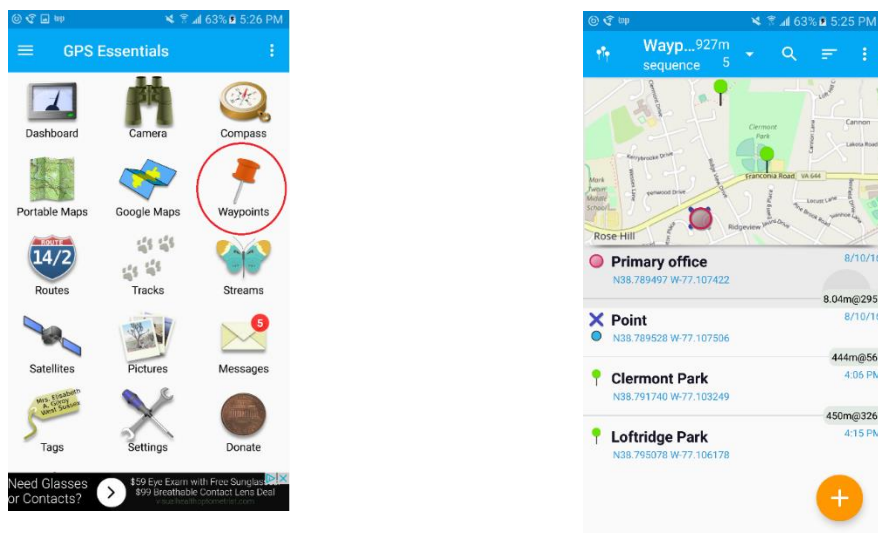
63% 5:26 PM

GPS Essentials

Dashboard
Camera
Compass
Portable Maps
Google Maps
Waypoints
14/2
Routes
Tracks
Streams
Satellites
Pictures
5
Messages
Tags
Settings
Donate

Need Glasses or Contacts?
$59 Eye Exam with Free Sunglass $99 Breathable Contact Lens Deal

63% 5:25 PM

Wayp... 927m
sequence 5

Clermont Park
Franconia Road
Rose Hill
Ridgeview

Primary office 8/10/1
N38.789497 W-77.107422
8.04m@295

Point 8/10/1
N38.789528 W-77.107506
444m@56

Clermont Park 4:06 PM
N38.791740 W-77.103249
450m@326

Loftridge Park 4:15 PM
N38.795078 W-77.106178

+